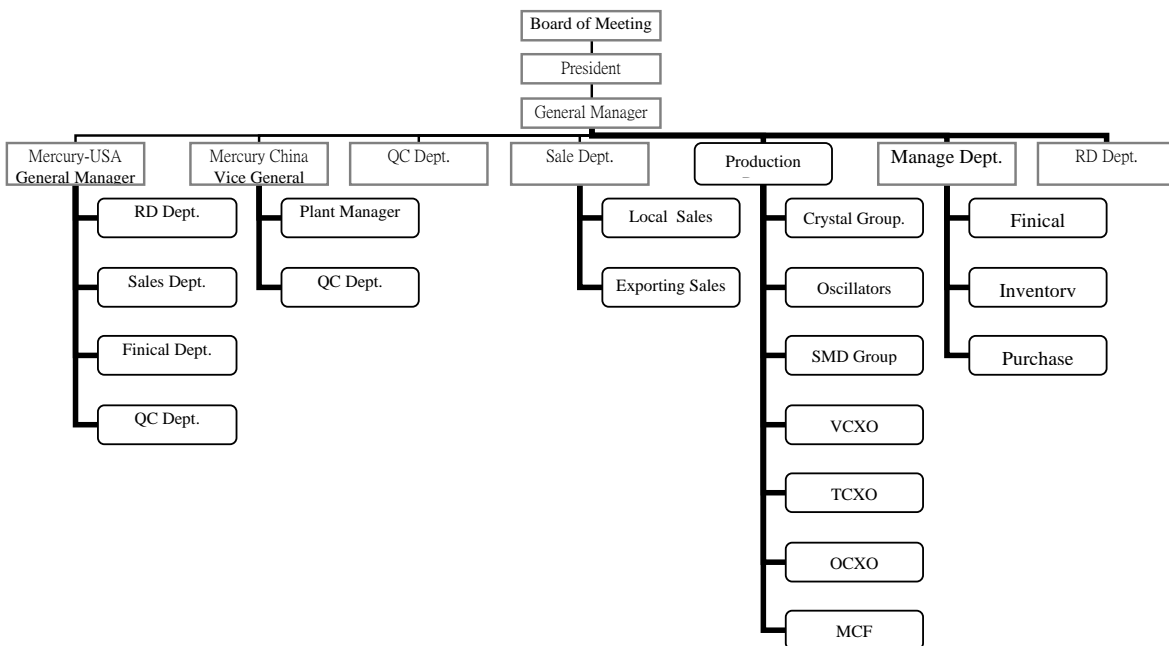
Board of Meeting

President

General Manager

Mercury-USA General Manager

RD Dept.

Sales Dept.

Finical Dept.

QC Dept.

Mercury China Vice General

Plant Manager

QC Dept.

QC Dept.

Sale Dept.

Local Sales

Exporting Sales

Production

Crystal Group.

Oscillators

SMD Group

VCXO

TCXO

OCXO

MCF

Manage Dept.

Finical

Inventorv

Purchase

RD Dept.